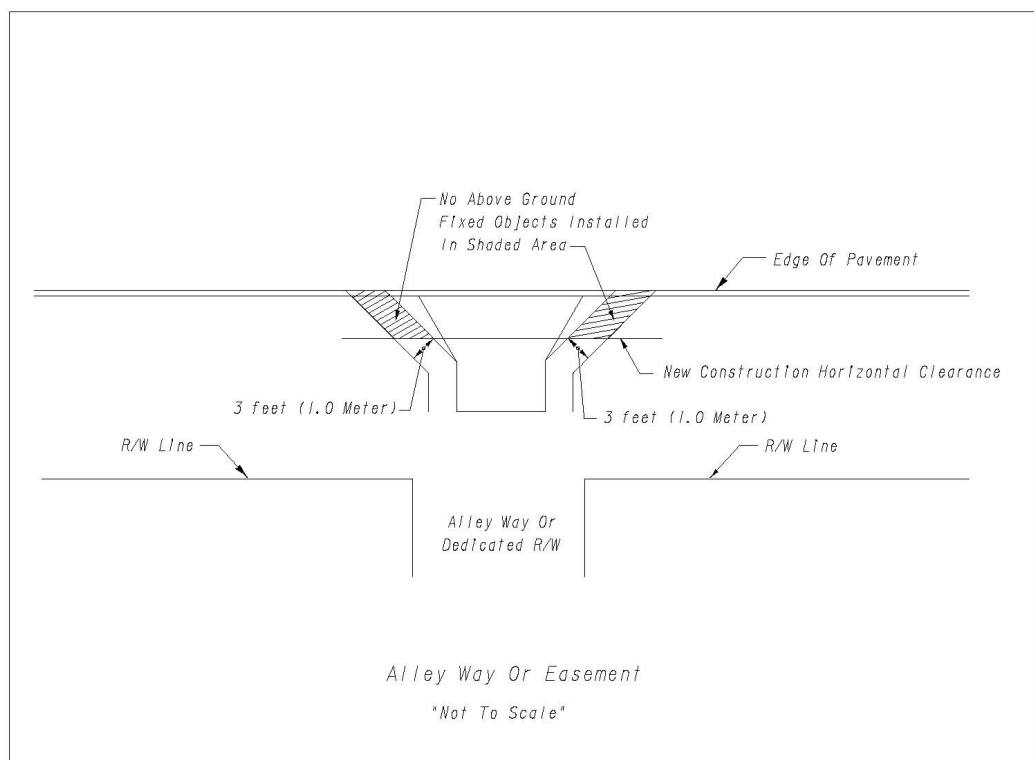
No Above Ground Fixed Objects Installed In Shaded Area

Edge Of Pavement

New Construction Horizontal Clearance

3 feet (1.0 Meter)

3 feet (1.0 Meter)

R/W Line

R/W Line

Alley Way Or Dedicated R/W

Alley Way Or Easement

"Not To Scale"